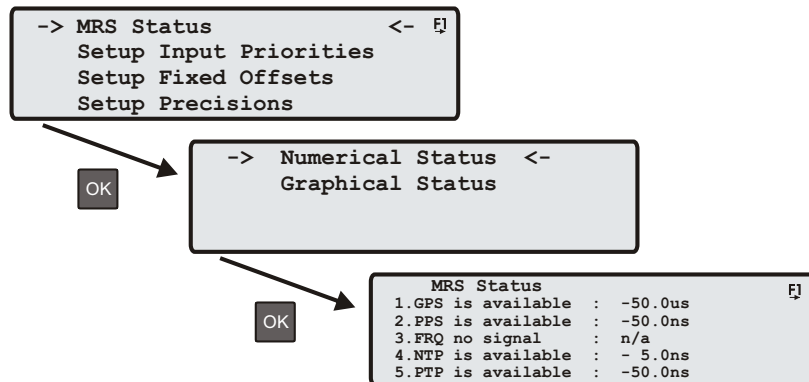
-> MRS Status <- F1
Setup Input Priorities
Setup Fixed Offsets
Setup Precisions

OK

-> Numerical Status <-
Graphical Status

OK

MRS Status F1
1.GPS is available : -50.0us
2.PPS is available : -50.0ns
3.FRQ no signal : n/a
4.NTP is available : - 5.0ns
5.PTP is available : -50.0ns